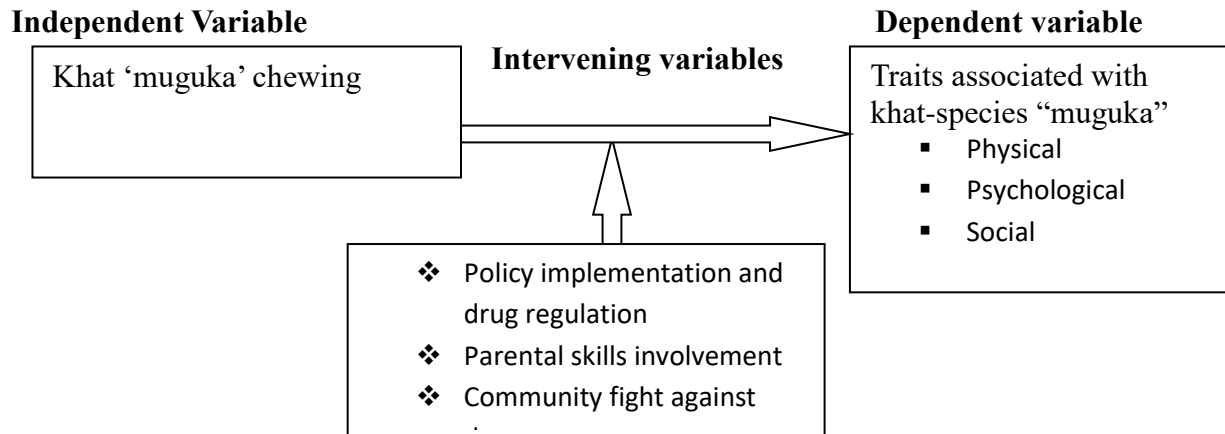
Independent Variable

Dependent variable

Khat ‘muguka’ chewing

Intervening variables

Traits associated with khat-species “muguka”

- Physical
- Psychological
- Social

- Policy implementation and drug regulation
- Parental skills involvement
- Community fight against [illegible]